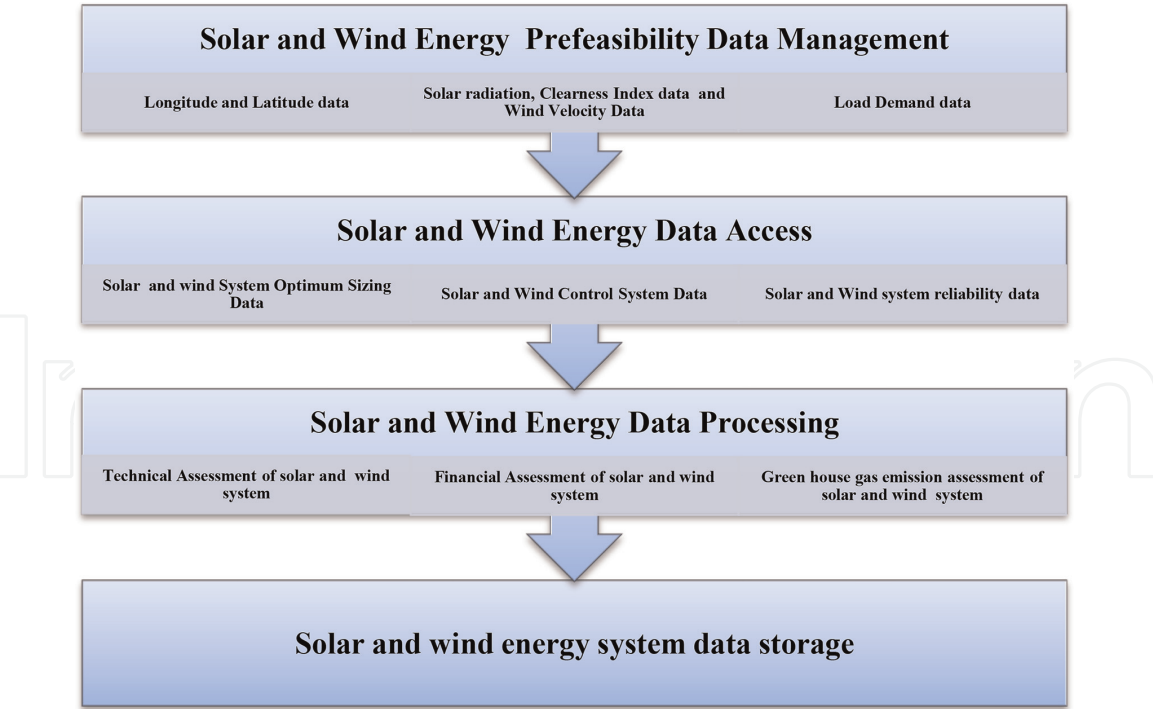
Solar and Wind Energy Prefeasibility Data Management

Longitude and Latitude data

Solar radiation, Clearness Index data and Wind Velocity Data

Load Demand data

Solar and Wind Energy Data Access

Solar and wind System Optimum Sizing Data

Solar and Wind Control System Data

Solar and Wind system reliability data

Solar and Wind Energy Data Processing

Technical Assessment of solar and wind system

Financial Assessment of solar and wind system

Green house gas emission assessment of solar and wind system

Solar and wind energy system data storage